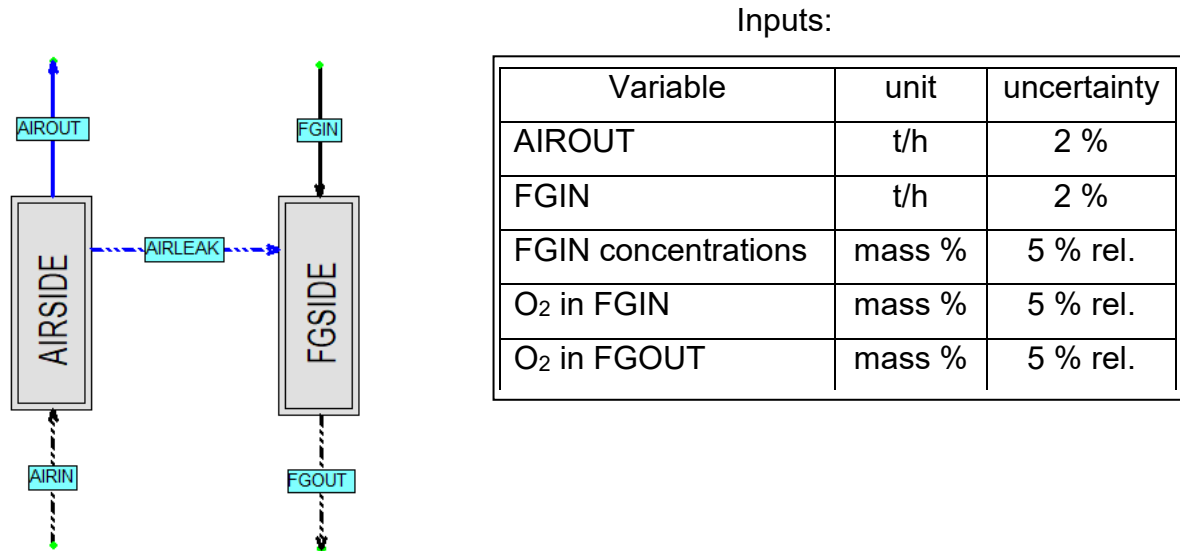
AIROUT

FGIN

AIRLEAK

AIRSIDE

FGSIDE

AIRIN

FGOUT

Inputs:

| Variable | unit | uncertainty |
|---|---|---|
| AIROUT | t/h | 2 % |
| FGIN | t/h | 2 % |
| FGIN concentrations | mass % | 5 % rel. |
| $O_2$ in FGIN | mass % | 5 % rel. |
| $O_2$ in FGOUT | mass % | 5 % rel. |